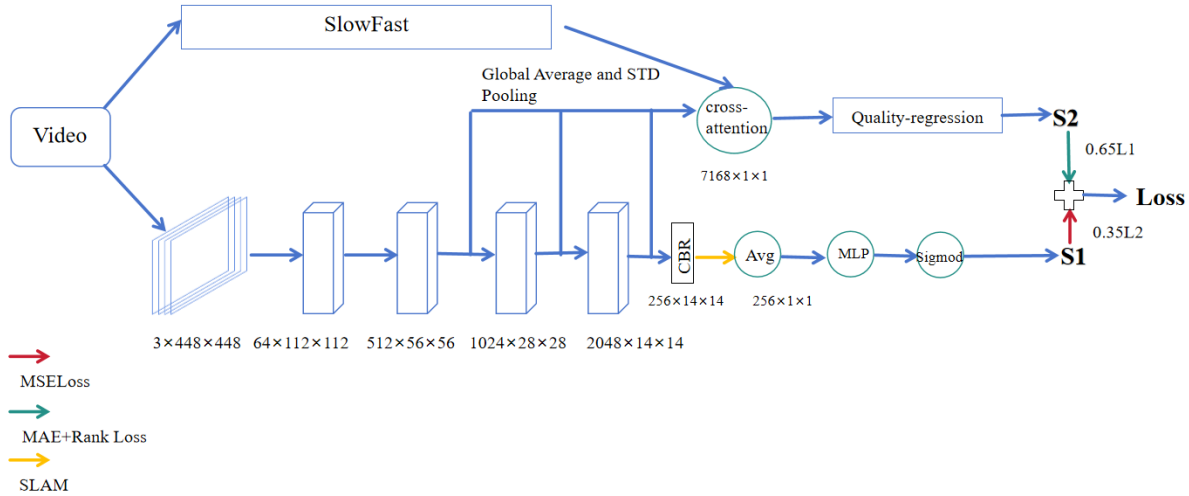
SlowFast

Global Average and STD Pooling

cross-attention

Quality-regression

S2

0.65L1

Loss

0.35L2

S1

Video

7168×1×1

CBR

Avg

MLP

Sigmod

256×14×14

256×1×1

3×448×448

64×112×112

512×56×56

1024×28×28

2048×14×14

MSELoss

MAE+Rank Loss

SLAM